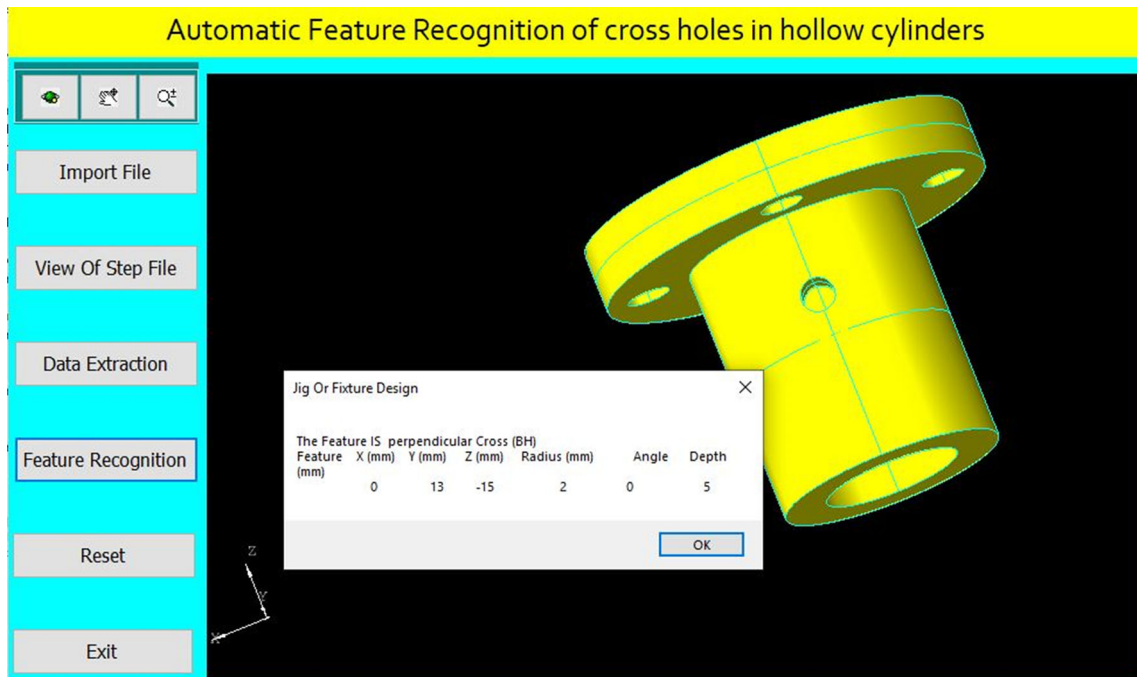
Automatic Feature Recognition of cross holes in hollow cylinders

Import File

View Of Step File

Data Extraction

Feature Recognition

Reset

Exit

Jig Or Fixture Design

The Feature IS perpendicular Cross (BH)

| Feature | X (mm) | Y (mm) | Z (mm) | Radius (mm) | Angle | Depth (mm) |
|---|---|---|---|---|---|---|
| | 0 | 13 | -15 | 2 | 0 | 5 |

OK

Z
Y
X